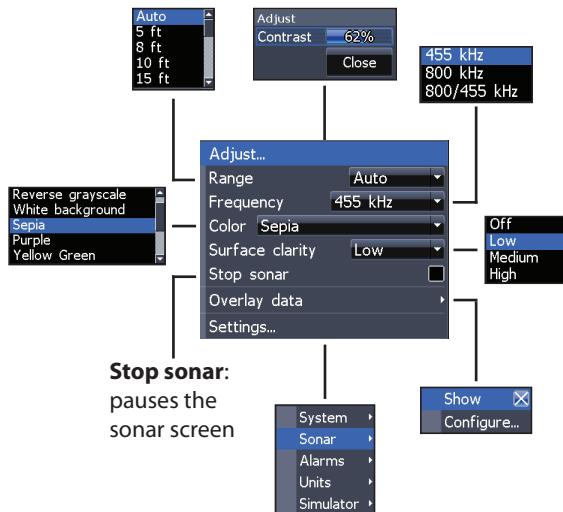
Auto
5 ft
8 ft
10 ft
15 ft

Adjust
Contrast 62%
Close

455 kHz
800 kHz
800/455 kHz

Reverse grayscale
White background
Sepia
Purple
Yellow Green

Adjust...
Range Auto
Frequency 455 kHz
Color Sepia
Surface clarity Low
Stop sonar
Overlay data
Settings...

Off
Low
Medium
High

**Stop sonar**: pauses the sonar screen

System
Sonar
Alarms
Units
Simulator

Show
Configure...